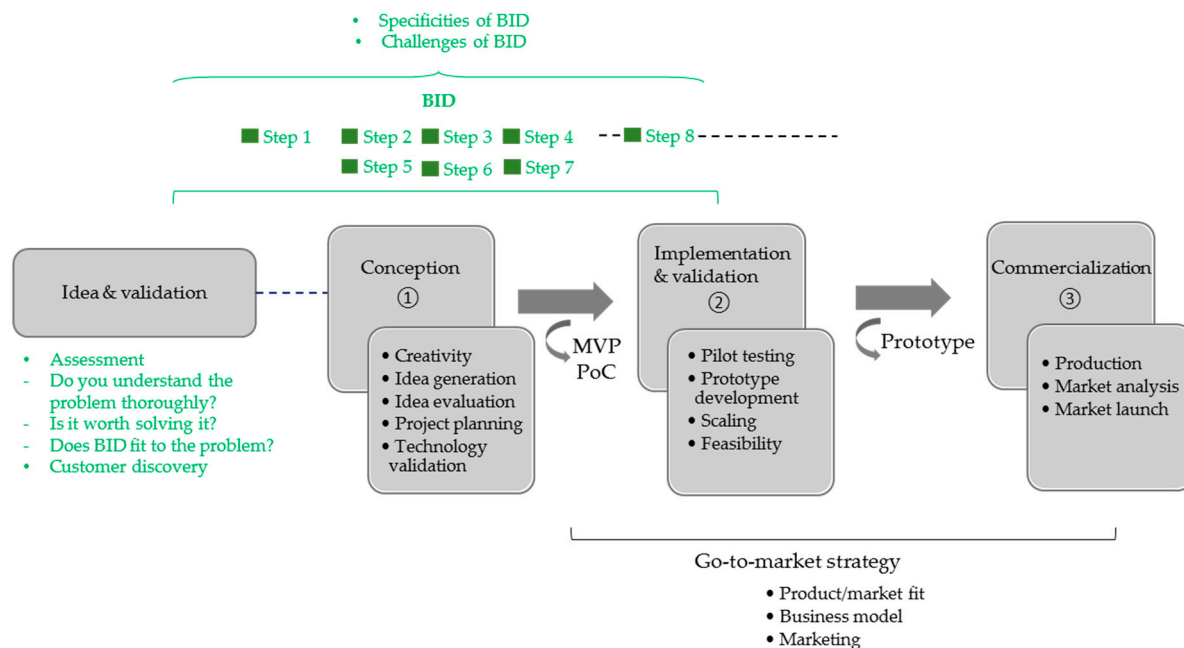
• Specificities of BID
• Challenges of BID

BID

Step 1 Step 2 Step 3 Step 4 Step 8
Step 5 Step 6 Step 7

Idea & validation

• Assessment
- Do you understand the problem thoroughly?
- Is it worth solving it?
- Does BID fit to the problem?
• Customer discovery

Conception
①

• Creativity
• Idea generation
• Idea evaluation
• Project planning
• Technology validation

MVP
PoC

Implementation & validation
②

• Pilot testing
• Prototype development
• Scaling
• Feasibility

Prototype

Commercialization
③

• Production
• Market analysis
• Market launch

Go-to-market strategy

• Product/market fit
• Business model
• Marketing